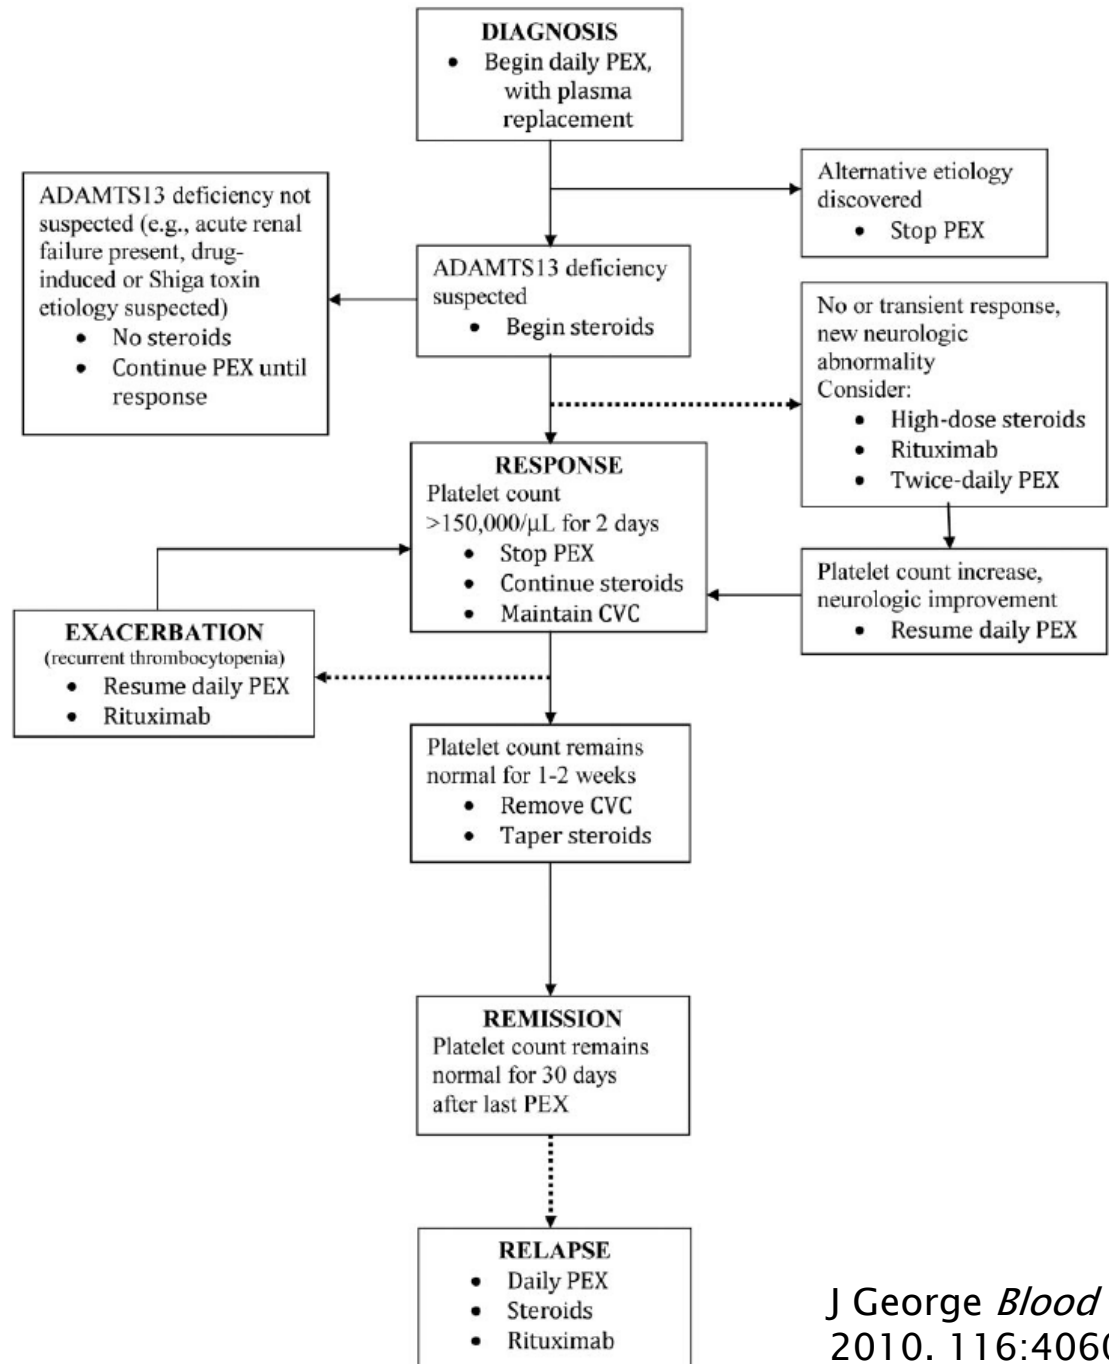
DIAGNOSIS
• Begin daily PEX, with plasma replacement

Alternative etiology discovered
• Stop PEX

ADAMTS13 deficiency not suspected (e.g., acute renal failure present, drug-induced or Shiga toxin etiology suspected)
• No steroids
• Continue PEX until response

ADAMTS13 deficiency suspected
• Begin steroids

No or transient response, new neurologic abnormality
Consider:
• High-dose steroids
• Rituximab
• Twice-daily PEX

RESPONSE
Platelet count >150,000/µL for 2 days
• Stop PEX
• Continue steroids
• Maintain CVC

Platelet count increase, neurologic improvement
• Resume daily PEX

EXACERBATION
(recurrent thrombocytopenia)
• Resume daily PEX
• Rituximab

Platelet count remains normal for 1-2 weeks
• Remove CVC
• Taper steroids

REMISSION
Platelet count remains normal for 30 days after last PEX

RELAPSE
• Daily PEX
• Steroids
• Rituximab

J George *Blood*
2010. 116:406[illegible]